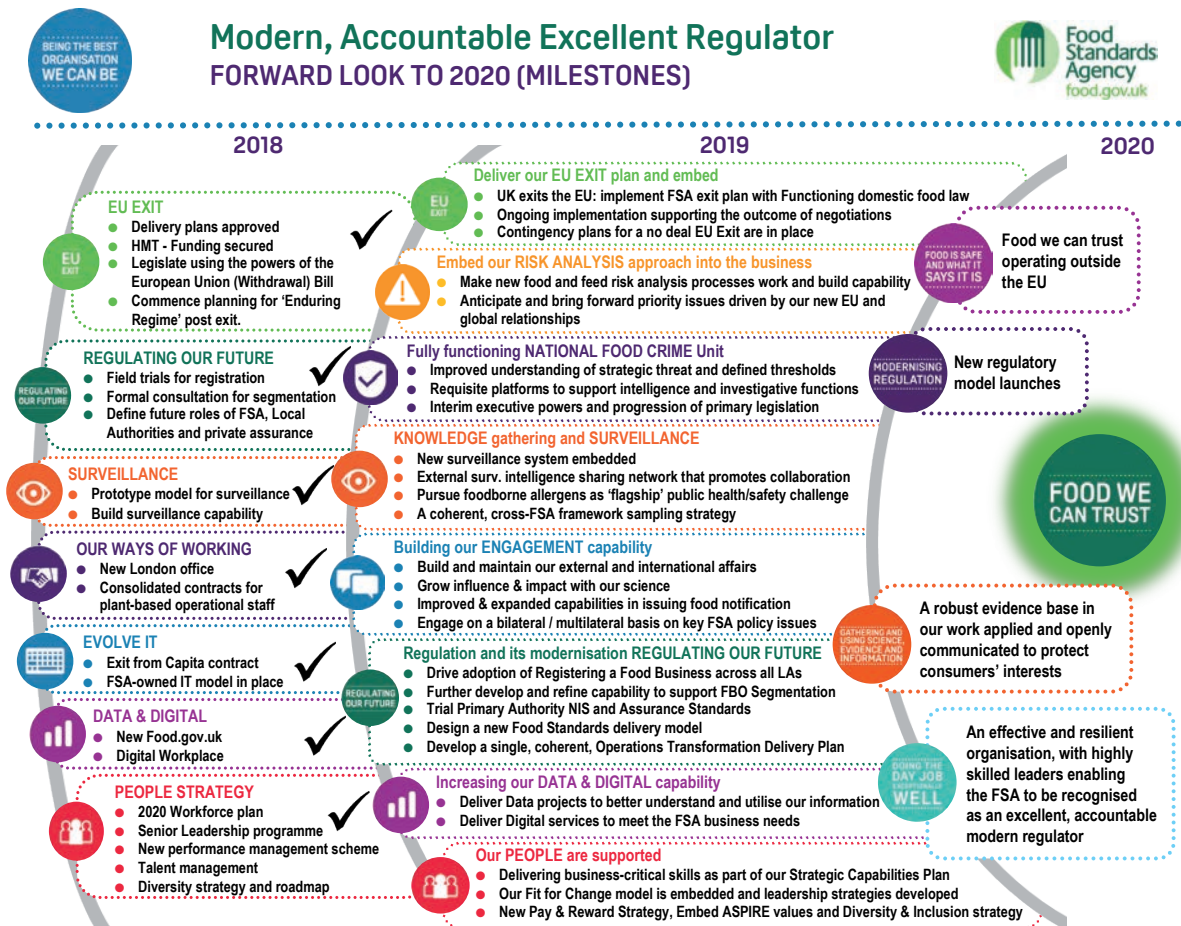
BEING THE BEST ORGANISATION WE CAN BE

Modern, Accountable Excellent Regulator
FORWARD LOOK TO 2020 (MILESTONES)

Food Standards Agency
food.gov.uk

2018

2019

2020

EU EXIT

EU EXIT
- Delivery plans approved
- HMT - Funding secured
- Legislate using the powers of the European Union (Withdrawal) Bill
- Commence planning for 'Enduring Regime' post exit.

REGULATING OUR FUTURE

REGULATING OUR FUTURE
- Field trials for registration
- Formal consultation for segmentation
- Define future roles of FSA, Local Authorities and private assurance

SURVEILLANCE
- Prototype model for surveillance
- Build surveillance capability

OUR WAYS OF WORKING
- New London office
- Consolidated contracts for plant-based operational staff

EVOLVE IT
- Exit from Capita contract
- FSA-owned IT model in place

DATA & DIGITAL
- New Food.gov.uk
- Digital Workplace

PEOPLE STRATEGY
- 2020 Workforce plan
- Senior Leadership programme
- New performance management scheme
- Talent management
- Diversity strategy and roadmap

EU EXIT

Deliver our EU EXIT plan and embed
- UK exits the EU: implement FSA exit plan with Functioning domestic food law
- Ongoing implementation supporting the outcome of negotiations
- Contingency plans for a no deal EU Exit are in place

Embed our RISK ANALYSIS approach into the business
- Make new food and feed risk analysis processes work and build capability
- Anticipate and bring forward priority issues driven by our new EU and global relationships

Fully functioning NATIONAL FOOD CRIME Unit
- Improved understanding of strategic threat and defined thresholds
- Requisite platforms to support intelligence and investigative functions
- Interim executive powers and progression of primary legislation

KNOWLEDGE gathering and SURVEILLANCE
- New surveillance system embedded
- External surv. intelligence sharing network that promotes collaboration
- Pursue foodborne allergens as 'flagship' public health/safety challenge
- A coherent, cross-FSA framework sampling strategy

Building our ENGAGEMENT capability
- Build and maintain our external and international affairs
- Grow influence & impact with our science
- Improved & expanded capabilities in issuing food notification
- Engage on a bilateral / multilateral basis on key FSA policy issues

REGULATING OUR FUTURE

Regulation and its modernisation REGULATING OUR FUTURE
- Drive adoption of Registering a Food Business across all LAs
- Further develop and refine capability to support FBO Segmentation
- Trial Primary Authority NIS and Assurance Standards
- Design a new Food Standards delivery model
- Develop a single, coherent, Operations Transformation Delivery Plan

Increasing our DATA & DIGITAL capability
- Deliver Data projects to better understand and utilise our information
- Deliver Digital services to meet the FSA business needs

Our PEOPLE are supported
- Delivering business-critical skills as part of our Strategic Capabilities Plan
- Our Fit for Change model is embedded and leadership strategies developed
- New Pay & Reward Strategy, Embed ASPIRE values and Diversity & Inclusion strategy

FOOD IS SAFE AND WHAT IT SAYS IT IS

Food we can trust operating outside the EU

MODERNISING REGULATION

New regulatory model launches

FOOD WE CAN TRUST

GATHERING AND USING SCIENCE, EVIDENCE AND INFORMATION

A robust evidence base in our work applied and openly communicated to protect consumers' interests

DOING THE DAY JOB EXCEPTIONALLY WELL

An effective and resilient organisation, with highly skilled leaders enabling the FSA to be recognised as an excellent, accountable modern regulator